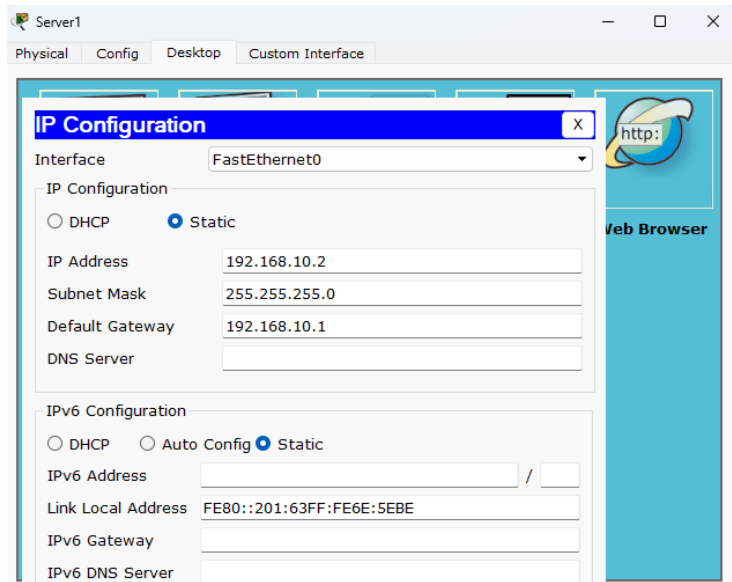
Server1

Physical Config Desktop Custom Interface

IP Configuration X

Interface FastEthernet0

IP Configuration

DHCP Static

IP Address 192.168.10.2

Subnet Mask 255.255.255.0

Default Gateway 192.168.10.1

DNS Server

IPv6 Configuration

DHCP Auto Config Static

IPv6 Address /

Link Local Address FE80::201:63FF:FE6E:5EBE

IPv6 Gateway

IPv6 DNS Server

http:

Web Browser